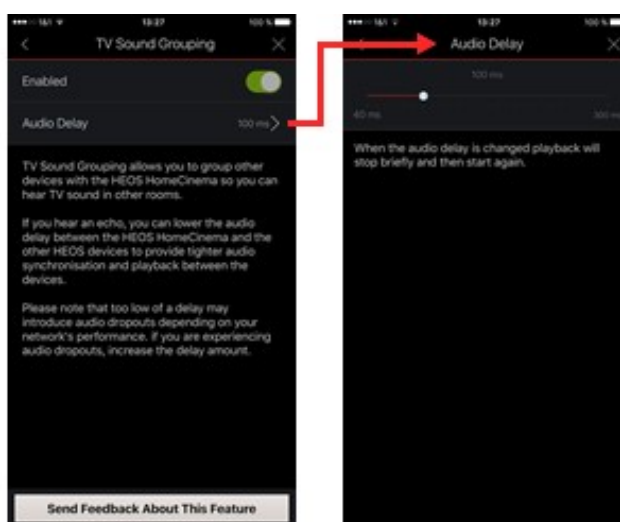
••••○ 1&1 ᯤ 13:27 100 %

TV Sound Grouping

Enabled

Audio Delay 100 ms

TV Sound Grouping allows you to group other devices with the HEOS HomeCinema so you can hear TV sound in other rooms.

If you hear an echo, you can lower the audio delay between the HEOS HomeCinema and the other HEOS devices to provide tighter audio synchronisation and playback between the devices.

Please note that too low of a delay may introduce audio dropouts depending on your network's performance. If you are experiencing audio dropouts, increase the delay amount.

Send Feedback About This Feature

••••○ 1&1 ᯤ 13:27 100 %

Audio Delay

100 ms

40 ms 300 ms

When the audio delay is changed playback will stop briefly and then start again.